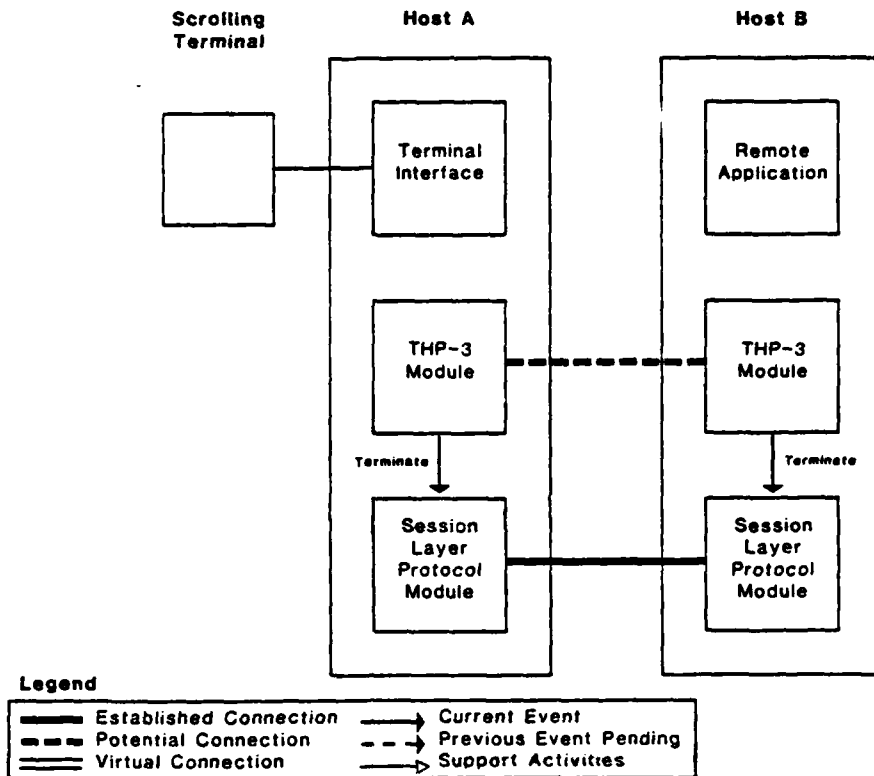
Scrolling Terminal

Host A

Host B

Terminal Interface

Remote Application

THP-3 Module

THP-3 Module

Terminate

Terminate

Session Layer Protocol Module

Session Layer Protocol Module

Legend

Established Connection
Potential Connection
Virtual Connection
Current Event
Previous Event Pending
Support Activities